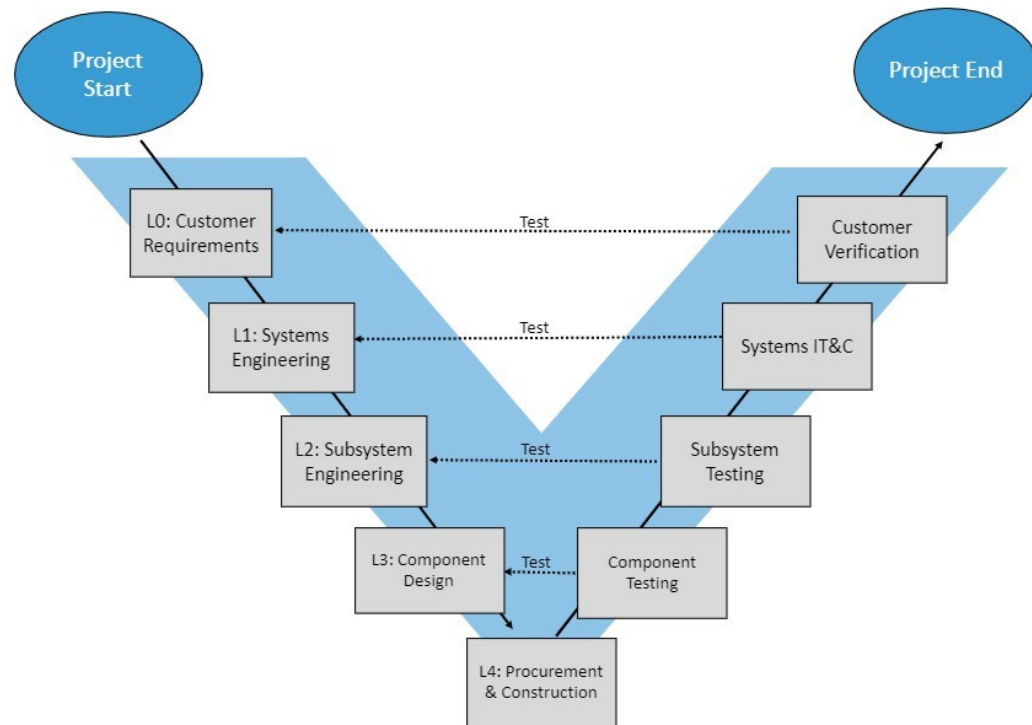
Project Start

Project End

L0: Customer Requirements

Test

Customer Verification

L1: Systems Engineering

Test

Systems IT&C

L2: Subsystem Engineering

Test

Subsystem Testing

L3: Component Design

Test

Component Testing

L4: Procurement & Construction